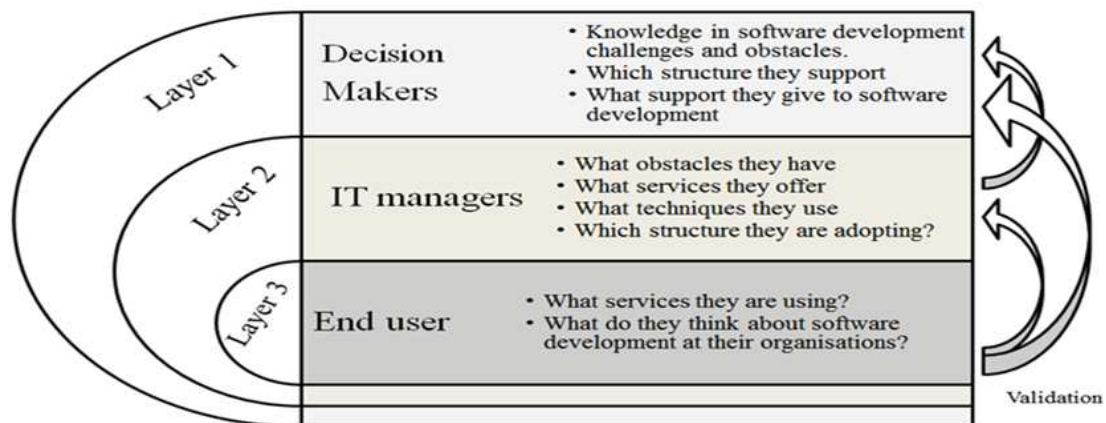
Layer 1

Decision Makers

- Knowledge in software development challenges and obstacles.
- Which structure they support
- What support they give to software development

Layer 2

IT managers

- What obstacles they have
- What services they offer
- What techniques they use
- Which structure they are adopting?

Layer 3

End user

- What services they are using?
- What do they think about software development at their organisations?

Validation